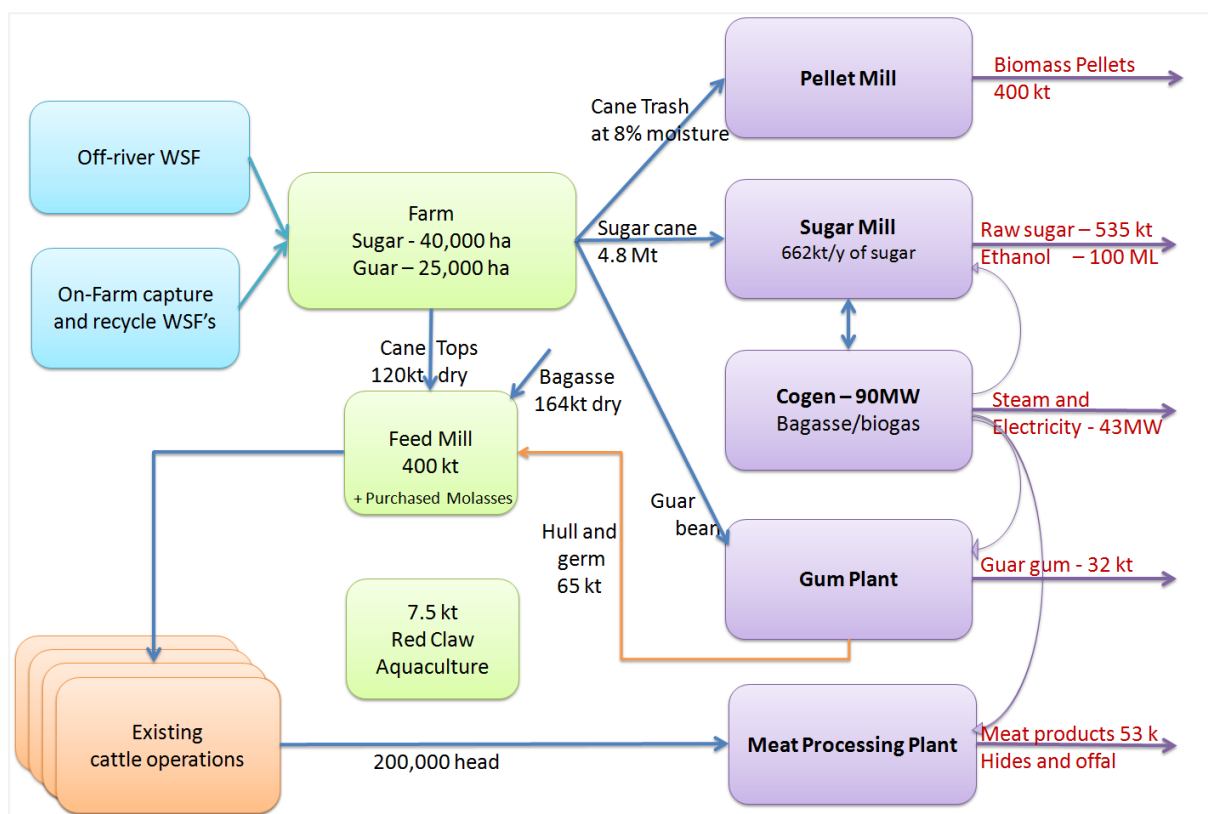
Off-river WSF

On-Farm capture and recycle WSF's

Farm
Sugar - 40,000 ha
Guar – 25,000 ha

Cane Trash at 8% moisture

Pellet Mill

Biomass Pellets 400 kt

Sugar cane 4.8 Mt

Sugar Mill
662kt/y of sugar

Raw sugar – 535 kt
Ethanol – 100 ML

Cane Tops 120kt dry

Bagasse 164kt dry

Cogen – 90MW
Bagasse/biogas

Steam and Electricity - 43MW

Feed Mill
400 kt
+ Purchased Molasses

Guar bean

Hull and germ 65 kt

Gum Plant

Guar gum - 32 kt

7.5 kt
Red Claw
Aquaculture

Existing cattle operations

200,000 head

Meat Processing Plant

Meat products 53 k
Hides and offal